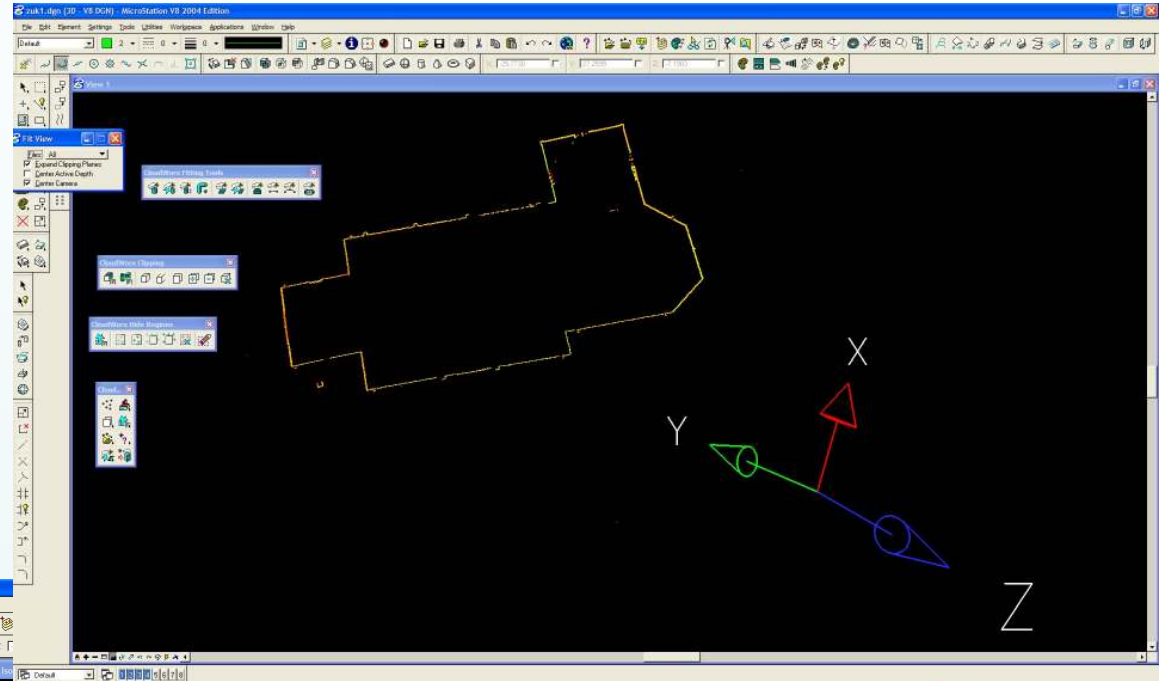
zuk1.dgn (3D - V8 DGN) - MicroStation V8 2004 Edition

File Edit Element Settings Tools Utilities Workspace Applications Window Help

Default

View 1

Fit View

Files All

Expand Clipping Planes

Center Active Depth

Center Camera

CloudWorx Fitting Tools

CloudWorx Clipping

CloudWorx Hide Regions

Cloud...

X

Y

Z

Default

5 6 7 8